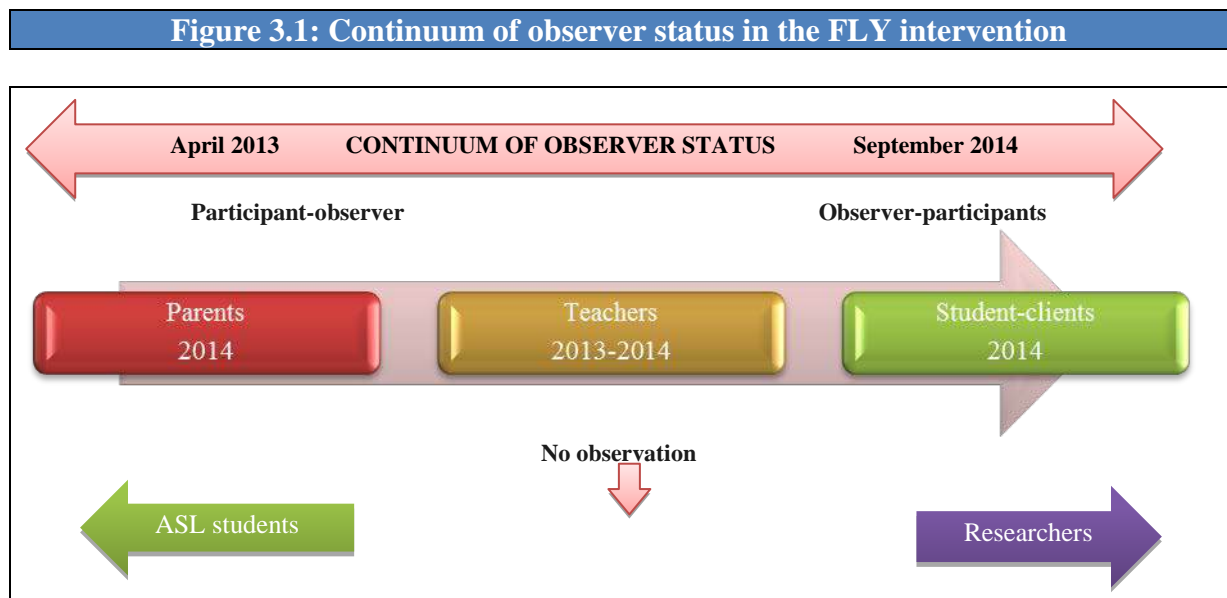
Figure 3.1: Continuum of observer status in the FLY intervention

April 2013 CONTINUUM OF OBSERVER STATUS September 2014

Participant-observer

Observer-participants

Parents
2014

Teachers
2013-2014

Student-clients
2014

No observation

ASL students

Researchers